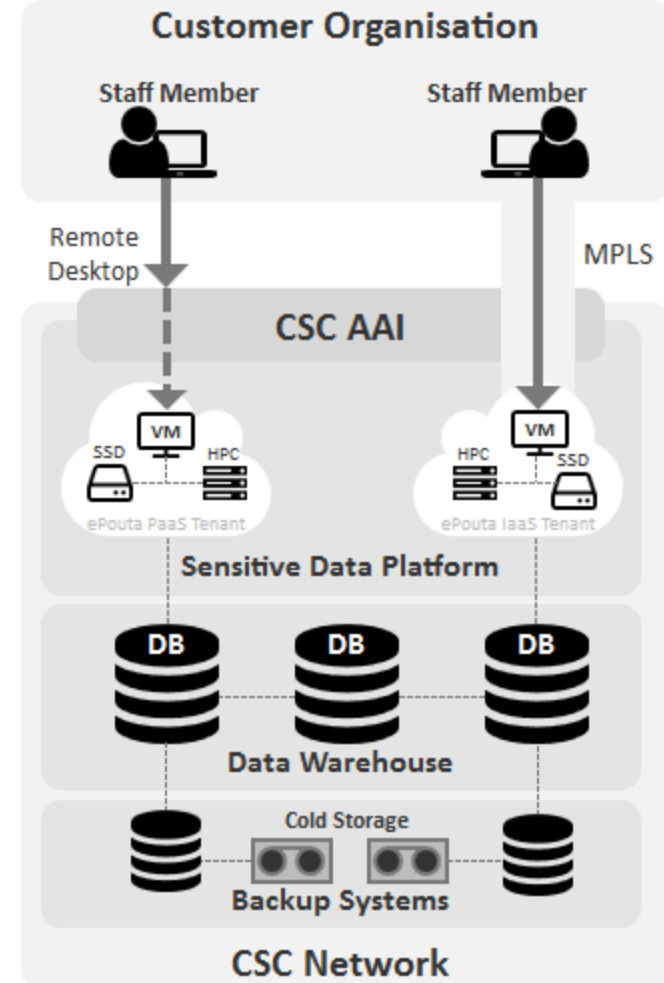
Customer Organisation

Staff Member

Staff Member

Remote Desktop

MPLS

CSC AAI

VM

SSD

HPC

ePouta PaaS Tenant

VM

HPC

SSD

ePouta IaaS Tenant

Sensitive Data Platform

DB

DB

DB

Data Warehouse

Cold Storage

Backup Systems

CSC Network